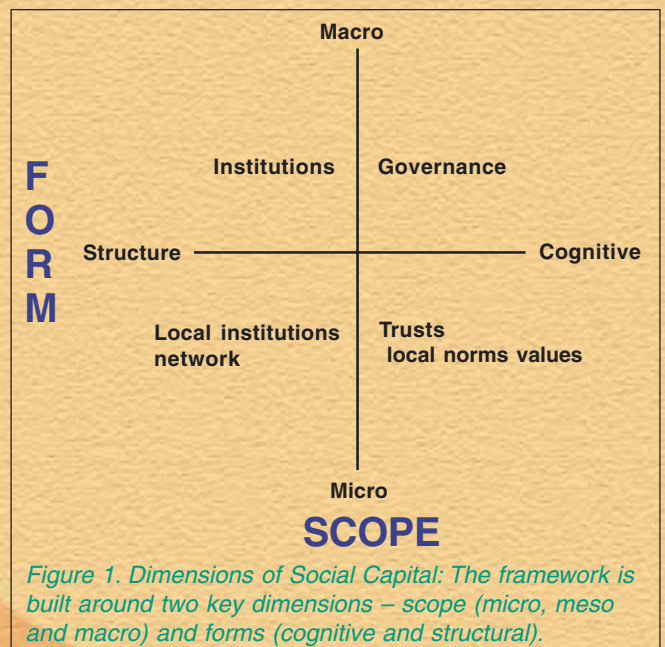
Macro

FORM

Institutions

Governance

Structure

Cognitive

Local institutions network

Trusts
local norms values

Micro

SCOPE

Figure 1. Dimensions of Social Capital: The framework is built around two key dimensions – scope (micro, meso and macro) and forms (cognitive and structural).